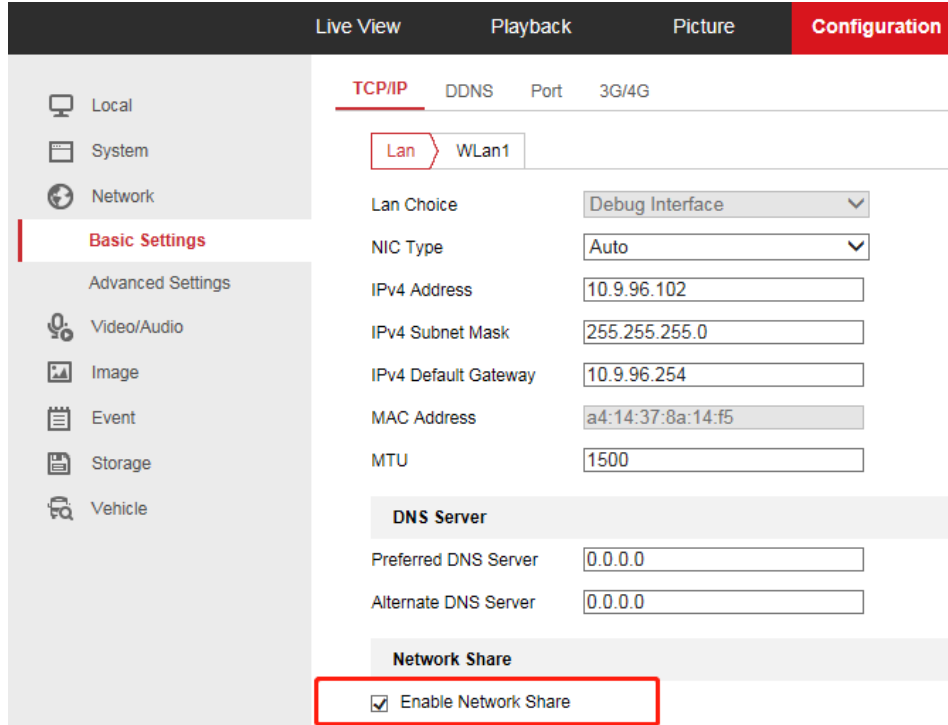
Live View Playback Picture Configuration

Local
System
Network
Basic Settings
Advanced Settings
Video/Audio
Image
Event
Storage
Vehicle

TCP/IP DDNS Port 3G/4G

Lan WLan1

| | |
|---|---|
| Lan Choice | Debug Interface |
| NIC Type | Auto |
| IPv4 Address | 10.9.96.102 |
| IPv4 Subnet Mask | 255.255.255.0 |
| IPv4 Default Gateway | 10.9.96.254 |
| MAC Address | a4:14:37:8a:14:f5 |
| MTU | 1500 |

DNS Server

| | |
|---|---|
| Preferred DNS Server | 0.0.0.0 |
| Alternate DNS Server | 0.0.0.0 |

Network Share

Enable Network Share